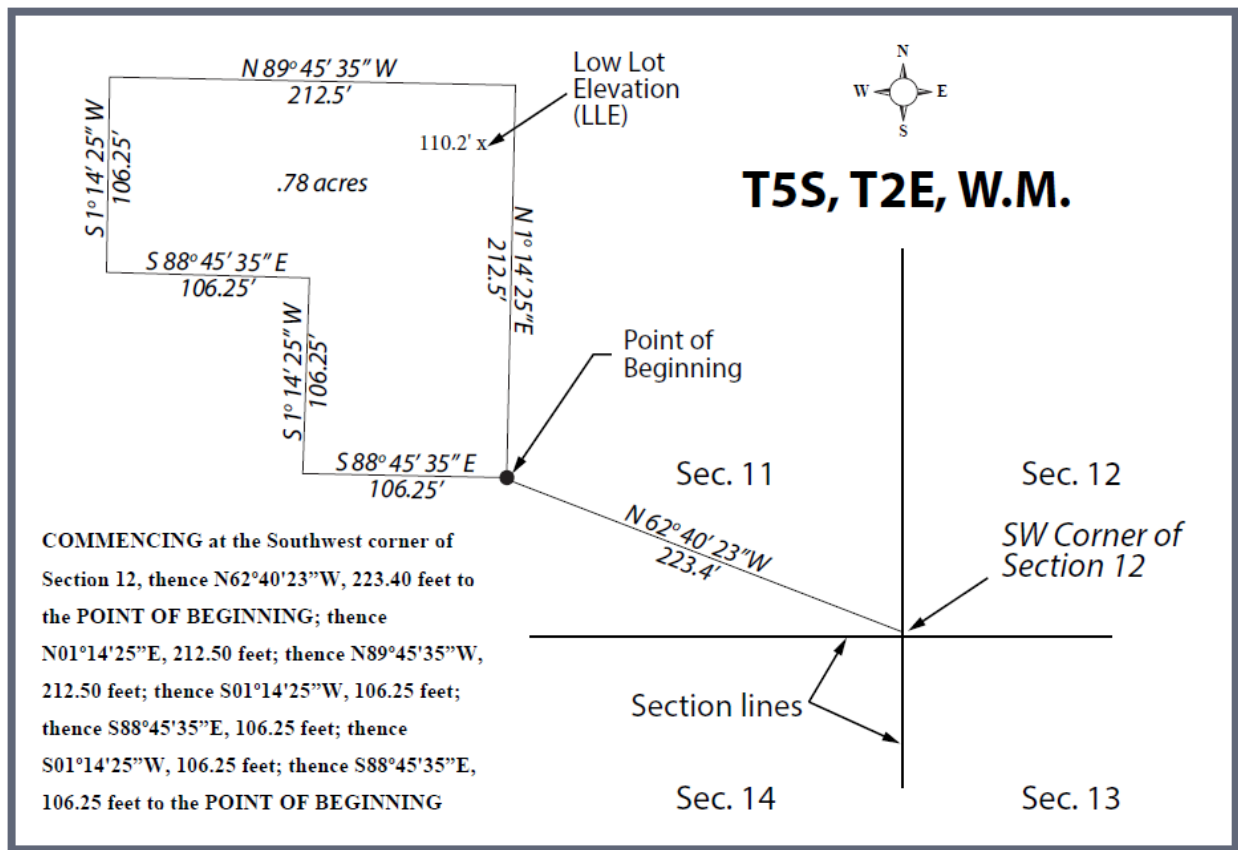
N 89° 45′ 35″ W
212.5′

Low Lot Elevation (LLE)

110.2′ x

N

W

E

S

S 1° 14′ 25″ W
106.25′

.78 acres

T5S, T2E, W.M.

N 1° 14′ 25″E
212.5′

S 88° 45′ 35″ E
106.25′

S 1° 14′ 25″ W
106.25′

Point of Beginning

S 88° 45′ 35″ E
106.25′

Sec. 11

Sec. 12

N 62° 40′ 23″W
223.4′

SW Corner of Section 12

COMMENCING at the Southwest corner of Section 12, thence N62°40'23"W, 223.40 feet to the POINT OF BEGINNING; thence N01°14'25"E, 212.50 feet; thence N89°45'35"W, 212.50 feet; thence S01°14'25"W, 106.25 feet; thence S88°45'35"E, 106.25 feet; thence S01°14'25"W, 106.25 feet; thence S88°45'35"E, 106.25 feet to the POINT OF BEGINNING

Section lines

Sec. 14

Sec. 13